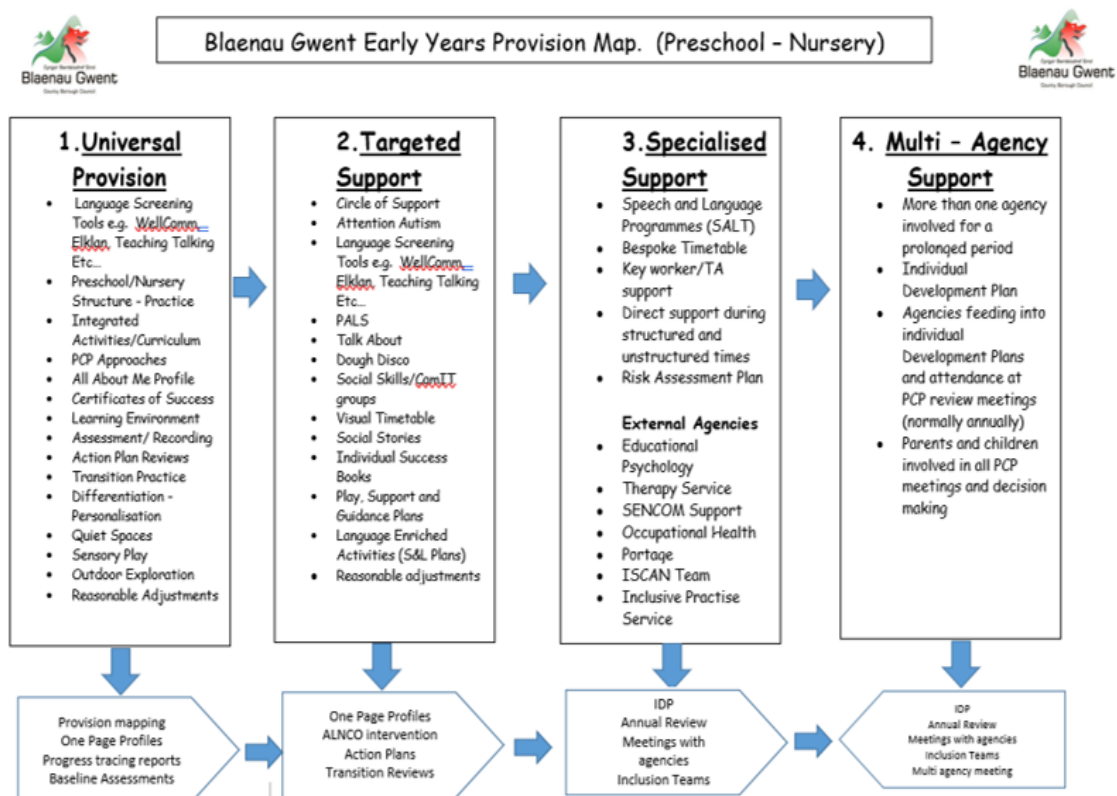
Cyngor Bwrdeistref Sirol
Blaenau Gwent
County Borough Council

Blaenau Gwent Early Years Provision Map. (Preschool – Nursery)

Cyngor Bwrdeistref Sirol
Blaenau Gwent
County Borough Council

1.Universal Provision
- Language Screening Tools e.g. WellComm, Elklan, Teaching Talking Etc…
- Preschool/Nursery Structure - Practice
- Integrated Activities/Curriculum
- PCP Approaches
- All About Me Profile
- Certificates of Success
- Learning Environment
- Assessment/ Recording
- Action Plan Reviews
- Transition Practice
- Differentiation - Personalisation
- Quiet Spaces
- Sensory Play
- Outdoor Exploration
- Reasonable Adjustments

2.Targeted Support
- Circle of Support
- Attention Autism
- Language Screening Tools e.g. WellComm, Elklan, Teaching Talking Etc…
- PALS
- Talk About
- Dough Disco
- Social Skills/ComIT groups
- Visual Timetable
- Social Stories
- Individual Success Books
- Play, Support and Guidance Plans
- Language Enriched Activities (S&L Plans)
- Reasonable adjustments

3.Specialised Support
- Speech and Language Programmes (SALT)
- Bespoke Timetable
- Key worker/TA support
- Direct support during structured and unstructured times
- Risk Assessment Plan

External Agencies
- Educational Psychology
- Therapy Service
- SENCOM Support
- Occupational Health
- Portage
- ISCAN Team
- Inclusive Practise Service

4. Multi – Agency Support
- More than one agency involved for a prolonged period
- Individual Development Plan
- Agencies feeding into individual Development Plans and attendance at PCP review meetings (normally annually)
- Parents and children involved in all PCP meetings and decision making

Provision mapping
One Page Profiles
Progress tracing reports
Baseline Assessments

One Page Profiles
ALNCO intervention
Action Plans
Transition Reviews

IDP
Annual Review
Meetings with agencies
Inclusion Teams

IDP
Annual Review
Meetings with agencies
Inclusion Teams
Multi agency meeting